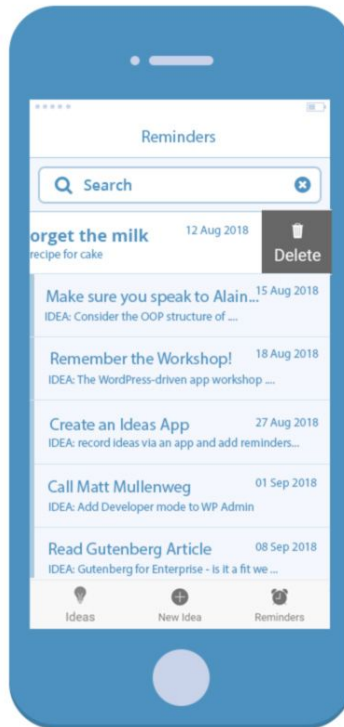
Reminders

Search

orget the milk 12 Aug 2018
ecipe for cake

Delete

Make sure you speak to Alain... 15 Aug 2018
IDEA: Consider the OOP structure of ....

Remember the Workshop! 18 Aug 2018
IDEA: The WordPress-driven app workshop ....

Create an Ideas App 27 Aug 2018
IDEA: record ideas via an app and add reminders...

Call Matt Mullenweg 01 Sep 2018
IDEA: Add Developer mode to WP Admin

Read Gutenberg Article 08 Sep 2018
IDEA: Gutenberg for Enterprise - is it a fit we ...

Ideas New Idea Reminders